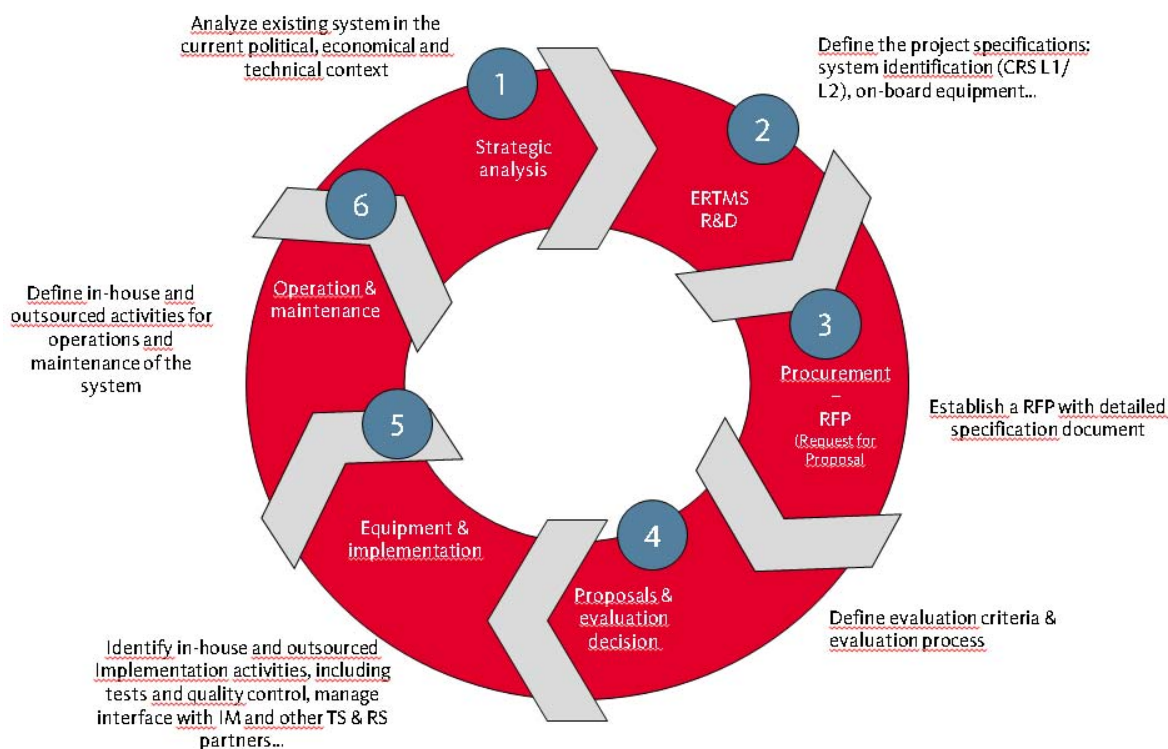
Analyze existing system in the current political, economical and technical context

1

Strategic analysis

Define the project specifications: system identification (CRS L1/ L2), on-board equipment...

2

ERTMS R&D

3

Procurement – RFP (Request for Proposal

Establish a RFP with detailed specification document

4

Proposals & evaluation decision

Define evaluation criteria & evaluation process

5

Equipment & implementation

Identify in-house and outsourced Implementation activities, including tests and quality control, manage interface with IM and other TS & RS partners...

6

Operation & maintenance

Define in-house and outsourced activities for operations and maintenance of the system